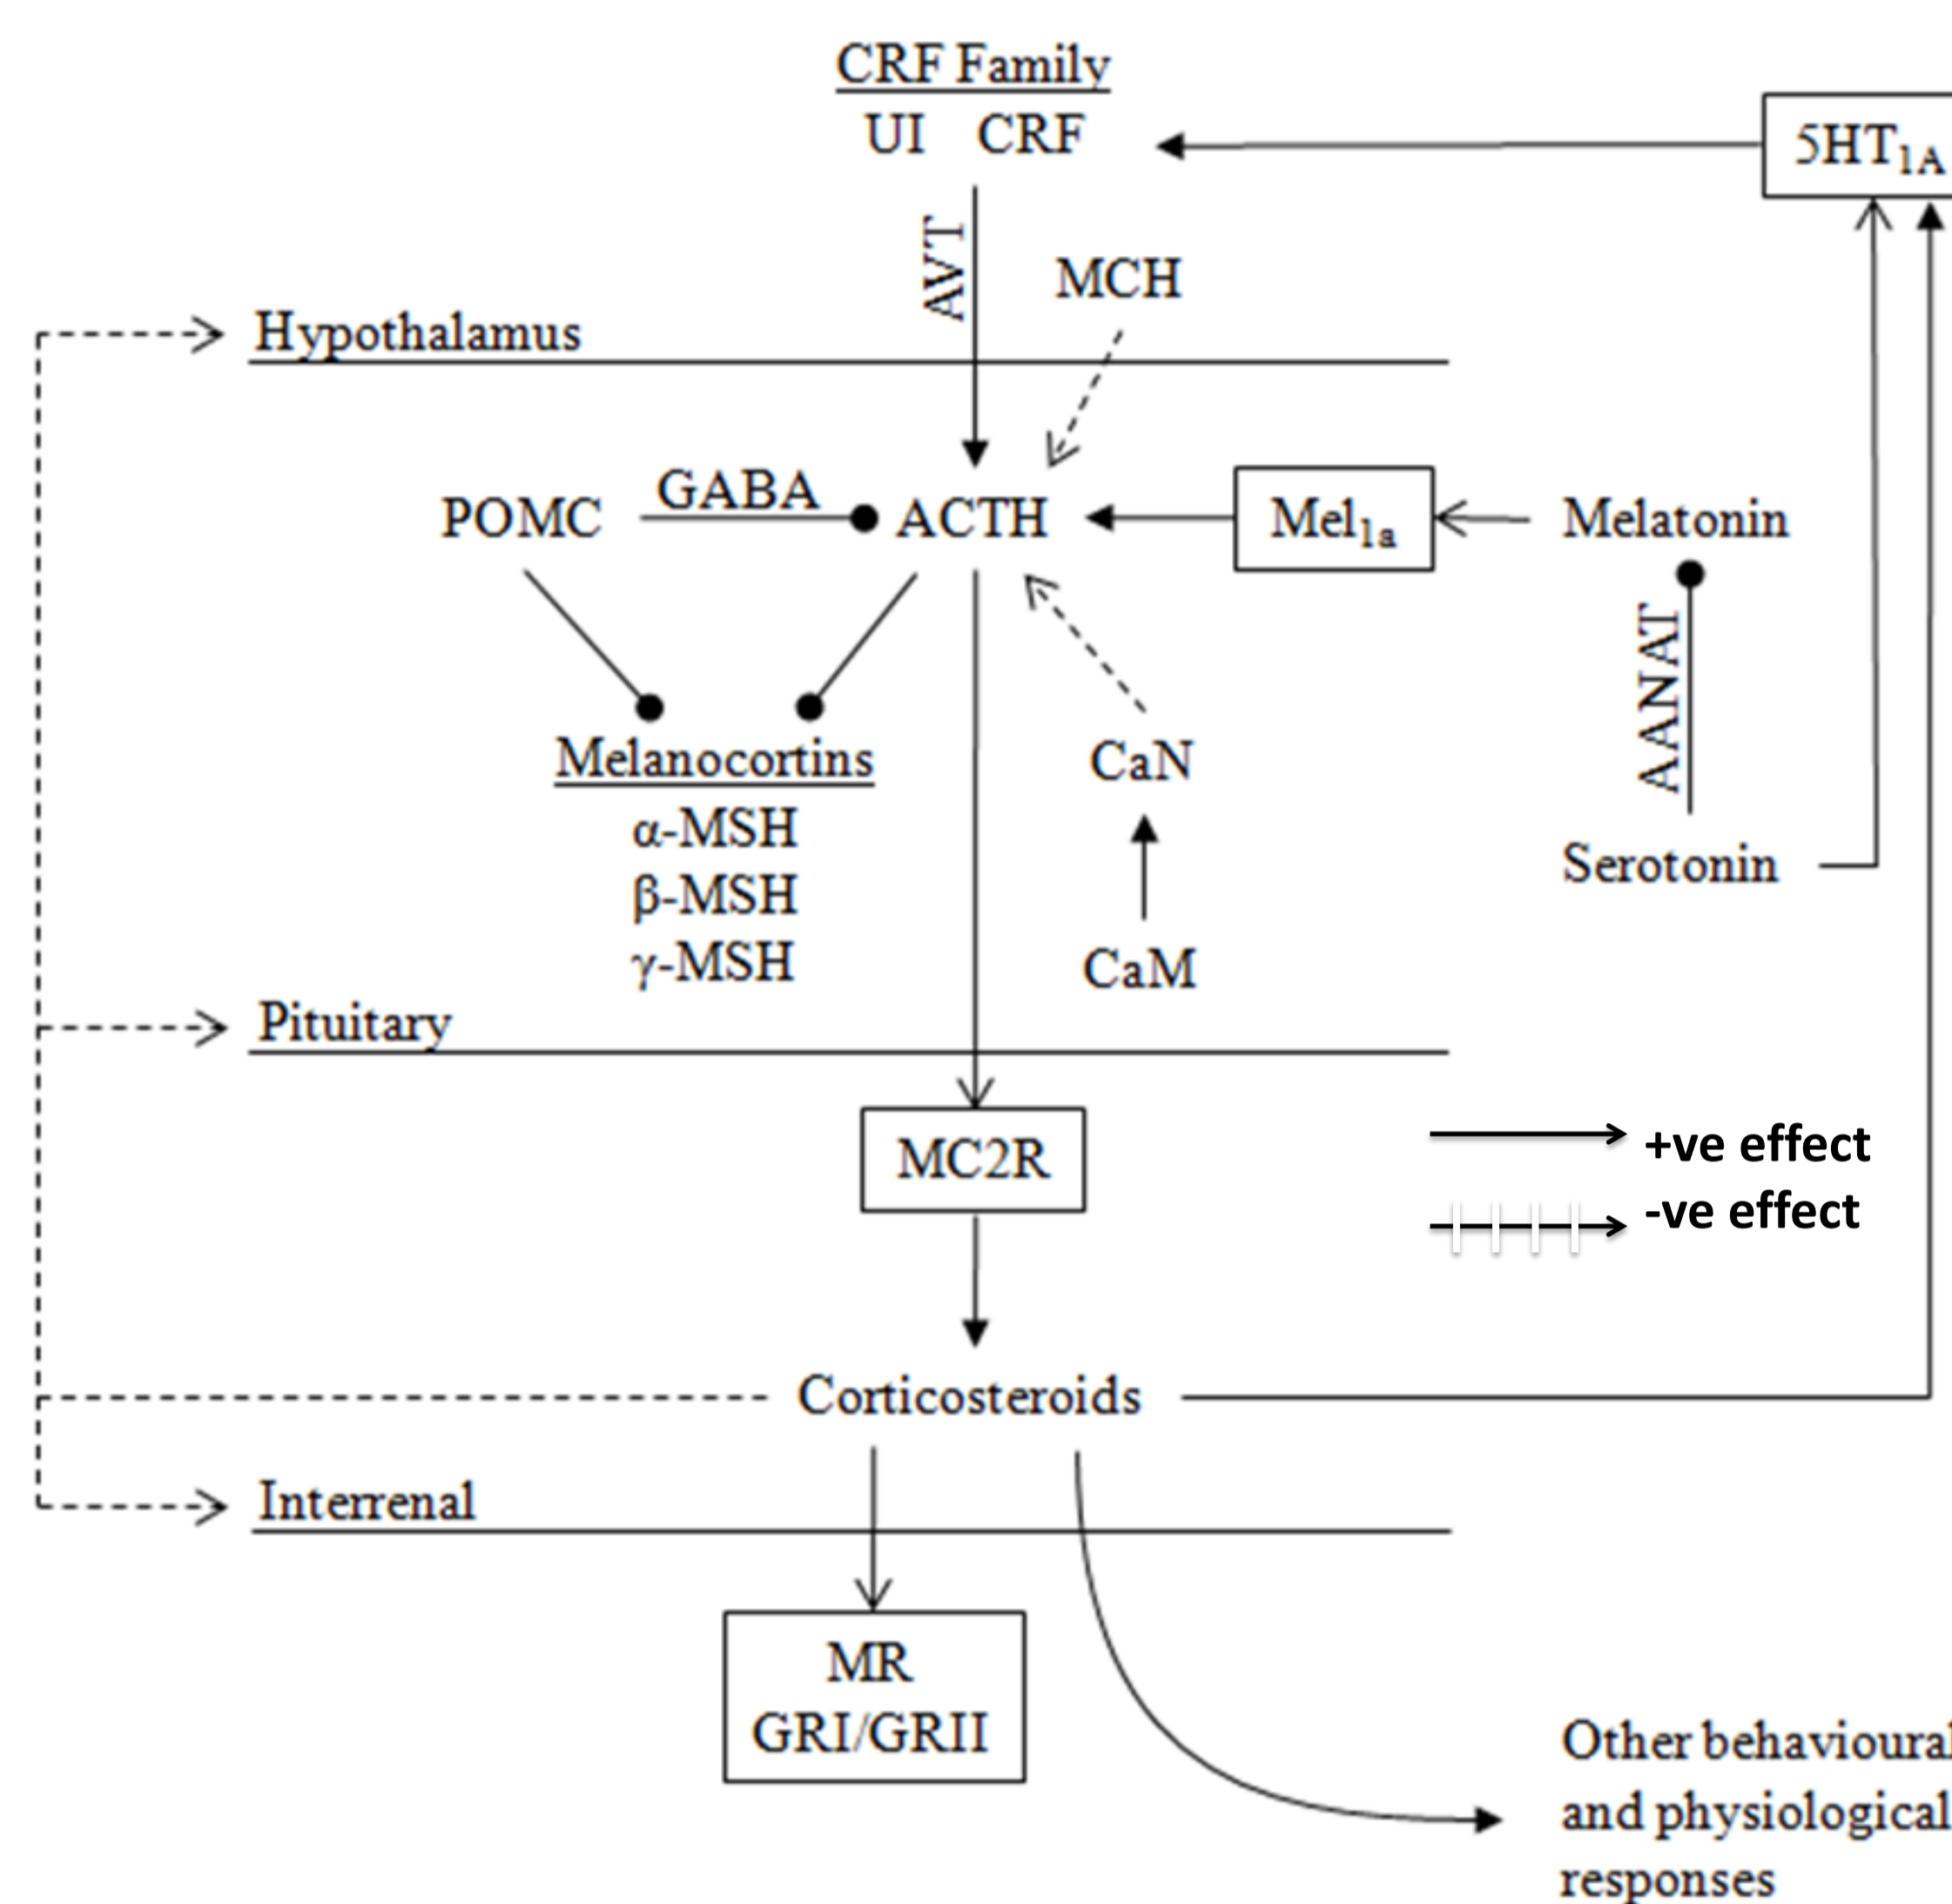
CRF Family
UI CRF

$5HT_{1A}$

AVT

MCH

Hypothalamus

POMC GABA ACTH $Mel_{1a}$ Melatonin

AANAT

Melanocortins
α-MSH
β-MSH
γ-MSH

CaN

CaM

Serotonin

Pituitary

MC2R

+ve effect
-ve effect

Corticosteroids

Interrenal

MR
GRI/GRII

Other behavioural and physiological responses